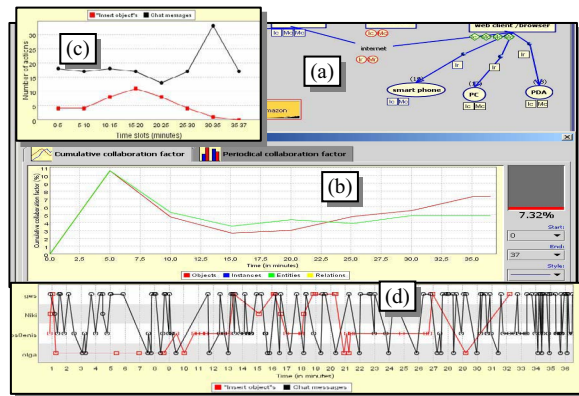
"Insert object"s ■ Chat messages

(c)

Number of actions

35
30
25
20
15
10
5
0

0-5 5-10 10-15 15-20 20-25 25-30 30-35 35-37

Time slots (minutes)

(a)

web client / browser

internet

smart phone

PC

PDA

Ic Mc

Ir

amazon

Cumulative collaboration factor

Periodical collaboration factor

(b)

Cumulative collaboration factor (%)

11
10
9
8
7
6
5
4
3
2
1
0

0.0 2.5 5.0 7.5 10.0 12.5 15.0 17.5 20.0 22.5 25.0 27.5 30.0 32.5 35.0

Time (in minutes)

Objects Instances Entities Relations

7.32%

Start:
0

End:
37

Style:

(d)

ges

Niki

ssilenis

nga

1 2 3 4 5 6 7 8 9 10 11 12 13 14 15 16 17 18 19 20 21 22 23 24 25 26 27 28 29 30 31 32 33 34 35 36

Time (in minutes)

"Insert object"s ■ Chat messages